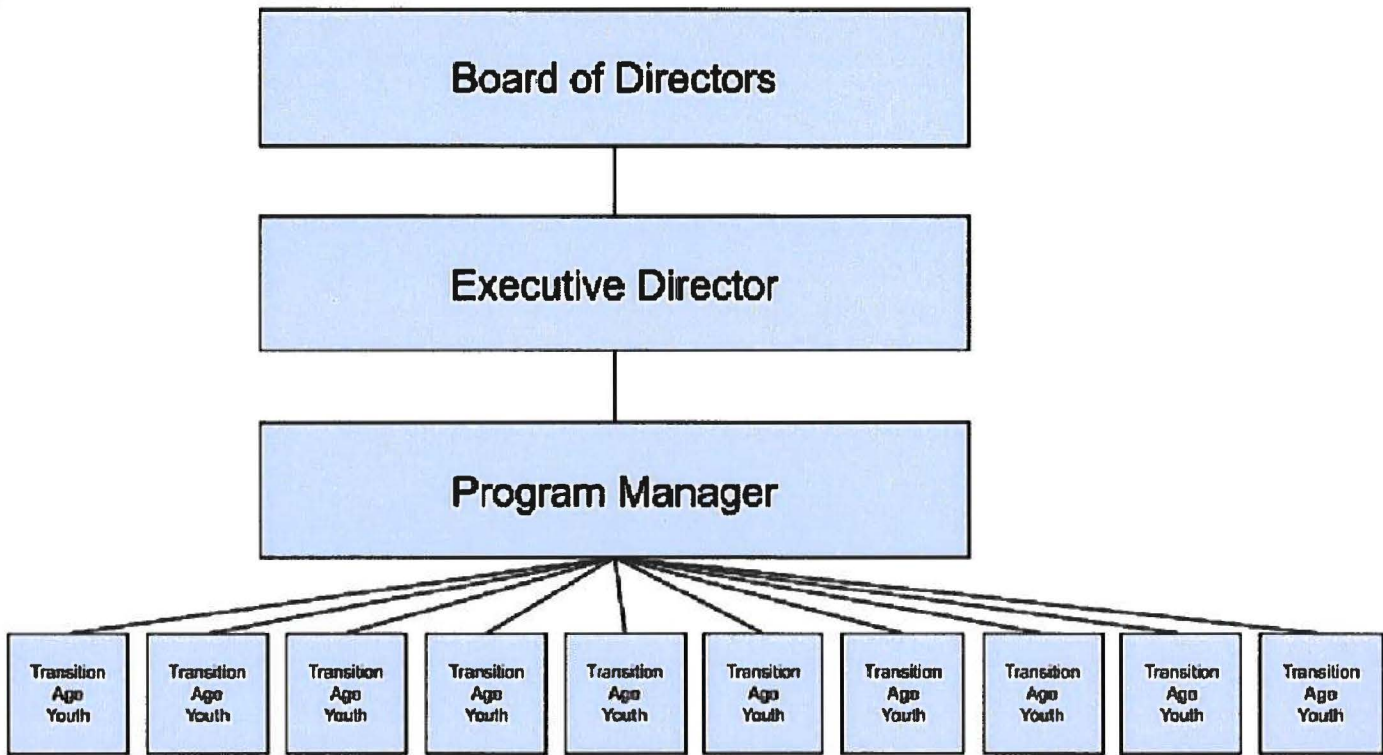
Board of Directors

Executive Director

Program Manager

Transition Age Youth

Transition Age Youth

Transition Age Youth

Transition Age Youth

Transition Age Youth

Transition Age Youth

Transition Age Youth

Transition Age Youth

Transition Age Youth

Transition Age Youth